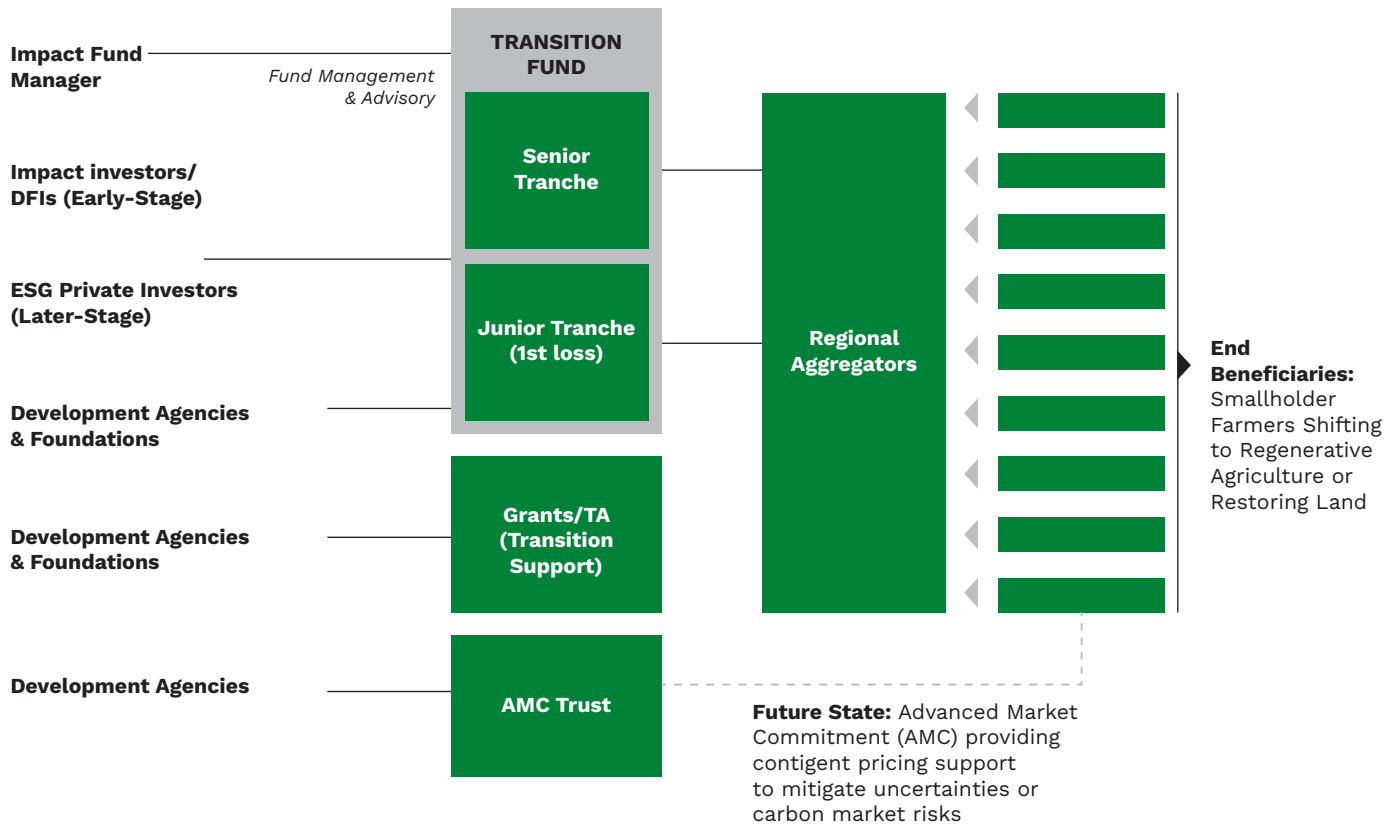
Impact Fund Manager

Fund Management & Advisory

TRANSITION FUND

Senior Tranche

Impact investors/ DFIs (Early-Stage)

ESG Private Investors (Later-Stage)

Junior Tranche (1st loss)

Development Agencies & Foundations

Regional Aggregators

End Beneficiaries: Smallholder Farmers Shifting to Regenerative Agriculture or Restoring Land

Development Agencies & Foundations

Grants/TA (Transition Support)

Development Agencies

AMC Trust

Future State: Advanced Market Commitment (AMC) providing contigent pricing support to mitigate uncertainties or carbon market risks